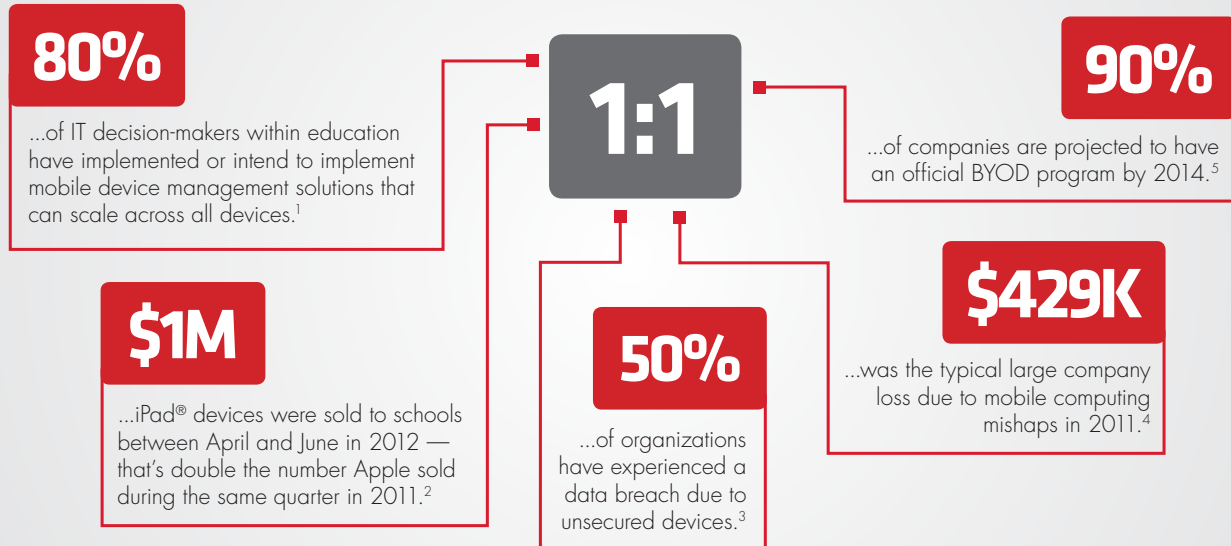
80%

...of IT decision-makers within education have implemented or intend to implement mobile device management solutions that can scale across all devices.$^1$

1:1

90%

...of companies are projected to have an official BYOD program by 2014.$^5$

$1M

...iPad® devices were sold to schools between April and June in 2012 — that's double the number Apple sold during the same quarter in 2011.$^2$

50%

...of organizations have experienced a data breach due to unsecured devices.$^3$

$429K

...was the typical large company loss due to mobile computing mishaps in 2011.$^4$